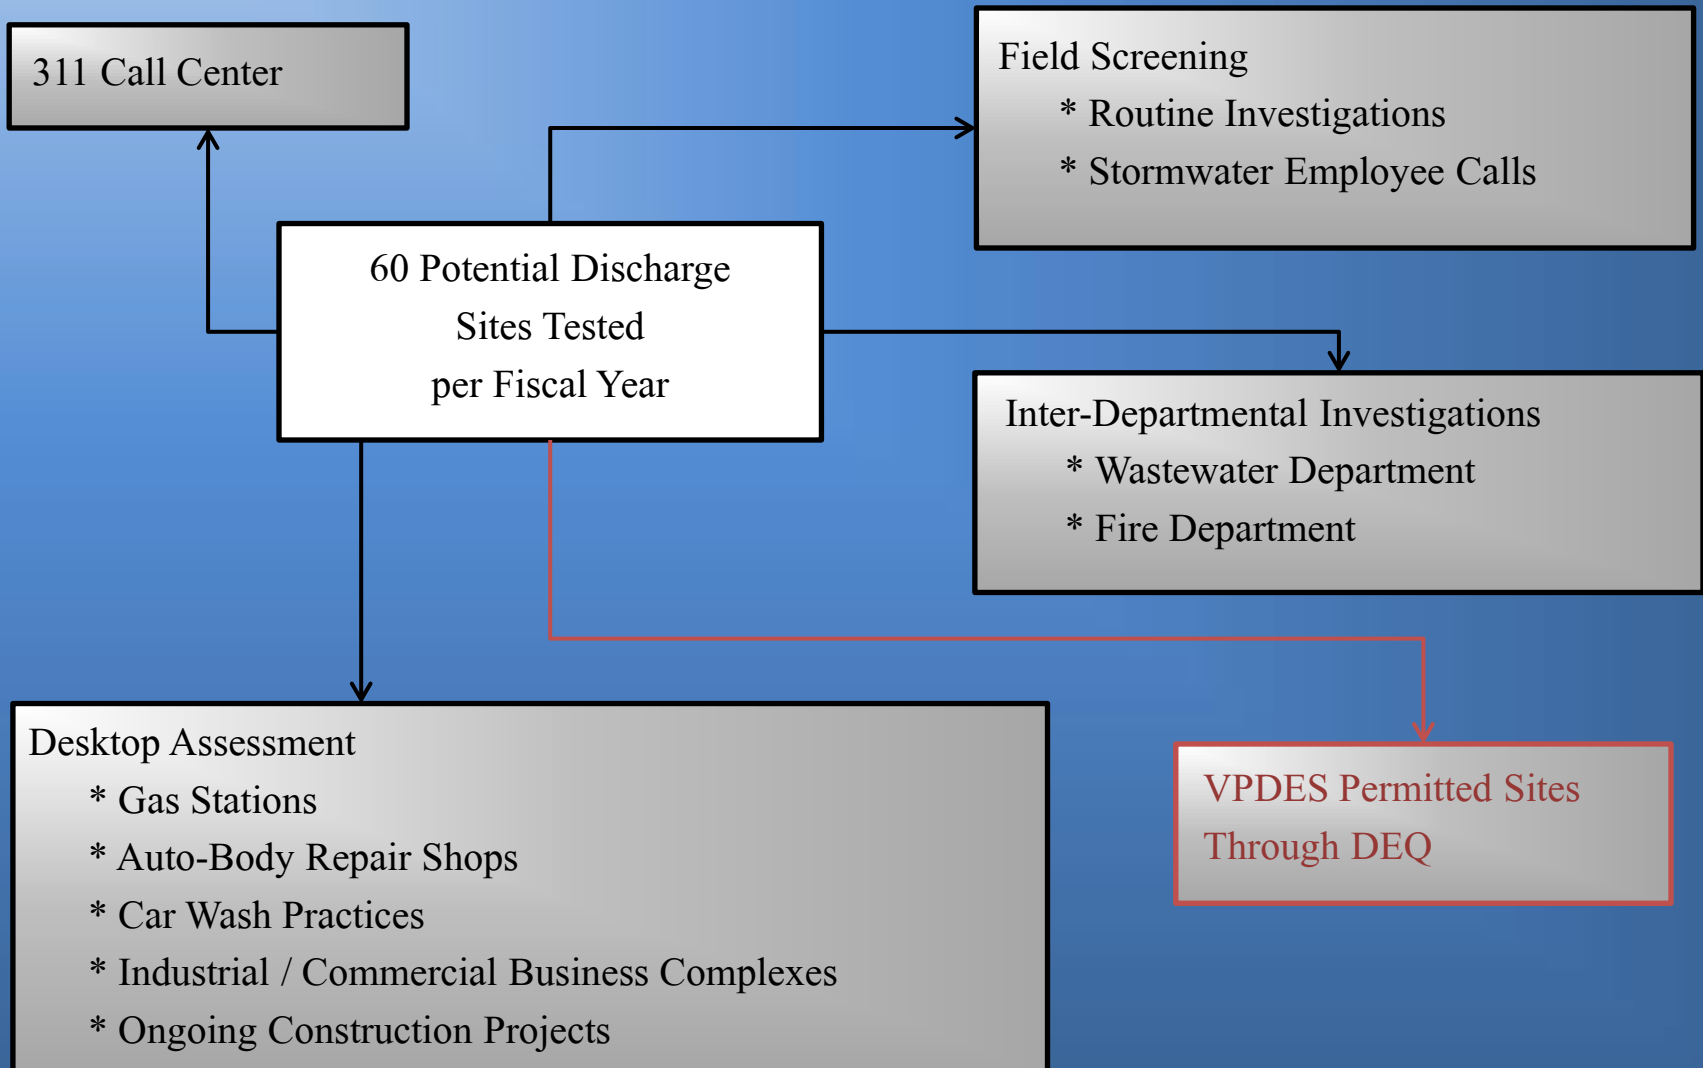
311 Call Center

Field Screening
* Routine Investigations
* Stormwater Employee Calls

60 Potential Discharge
Sites Tested
per Fiscal Year

Inter-Departmental Investigations
* Wastewater Department
* Fire Department

Desktop Assessment
* Gas Stations
* Auto-Body Repair Shops
* Car Wash Practices
* Industrial / Commercial Business Complexes
* Ongoing Construction Projects

VPDES Permitted Sites
Through DEQ